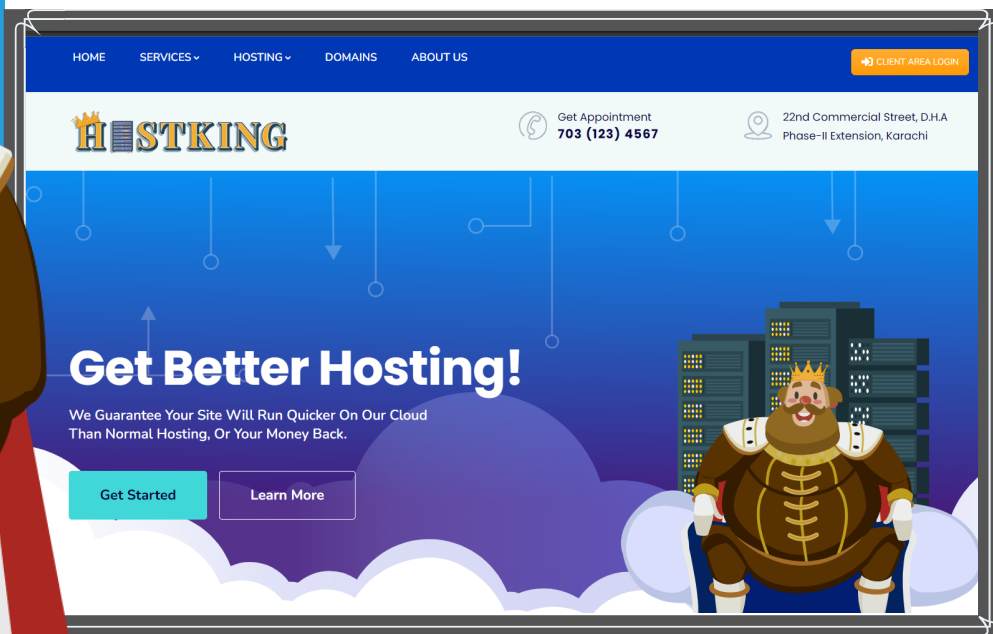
HOME SERVICES HOSTING DOMAINS ABOUT US

CLIENT AREA LOGIN

HOSTKING

Get Appointment
703 (123) 4567

22nd Commercial Street, D.H.A
Phase-II Extension, Karachi

Get Better Hosting!

We Guarantee Your Site Will Run Quicker On Our Cloud Than Normal Hosting, Or Your Money Back.

Get Started

Learn More